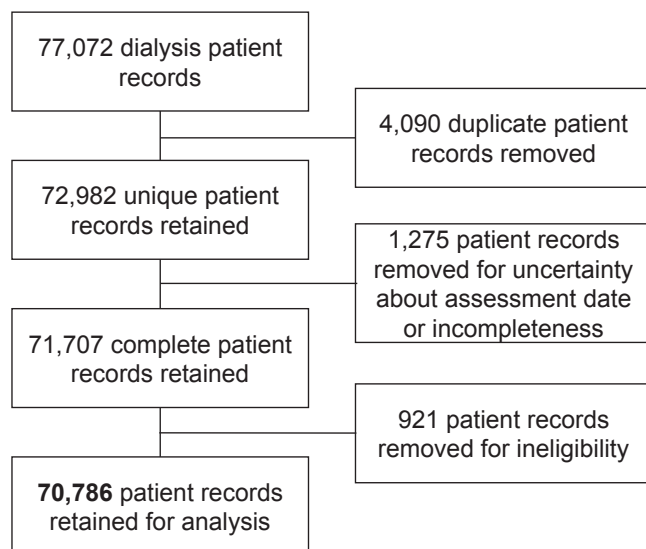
77,072 dialysis patient records

4,090 duplicate patient records removed

72,982 unique patient records retained

1,275 patient records removed for uncertainty about assessment date or incompleteness

71,707 complete patient records retained

921 patient records removed for ineligibility

**70,786** patient records retained for analysis